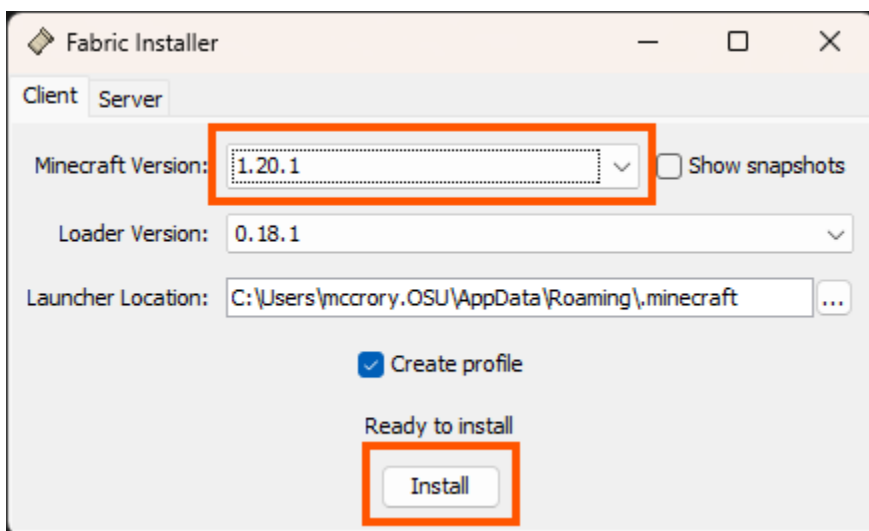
Fabric Installer

Client Server

Minecraft Version: 1.20.1

Show snapshots

Loader Version: 0.18.1

Launcher Location: C:\Users\mccrory.OSU\AppData\Roaming\.minecraft ...

Create profile

Ready to install

Install